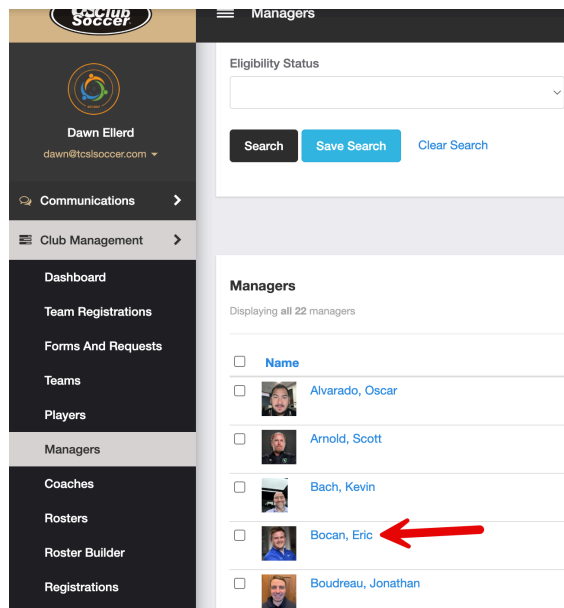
Club Soccer

Managers

Dawn Ellerd
dawn@tcslsoccer.com

Communications

Club Management

Dashboard

Team Registrations

Forms And Requests

Teams

Players

Managers

Coaches

Rosters

Roster Builder

Registrations

Eligibility Status

Search

Save Search

Clear Search

Managers

Displaying all 22 managers

Name

Alvarado, Oscar

Arnold, Scott

Bach, Kevin

Bocan, Eric

Boudreau, Jonathan